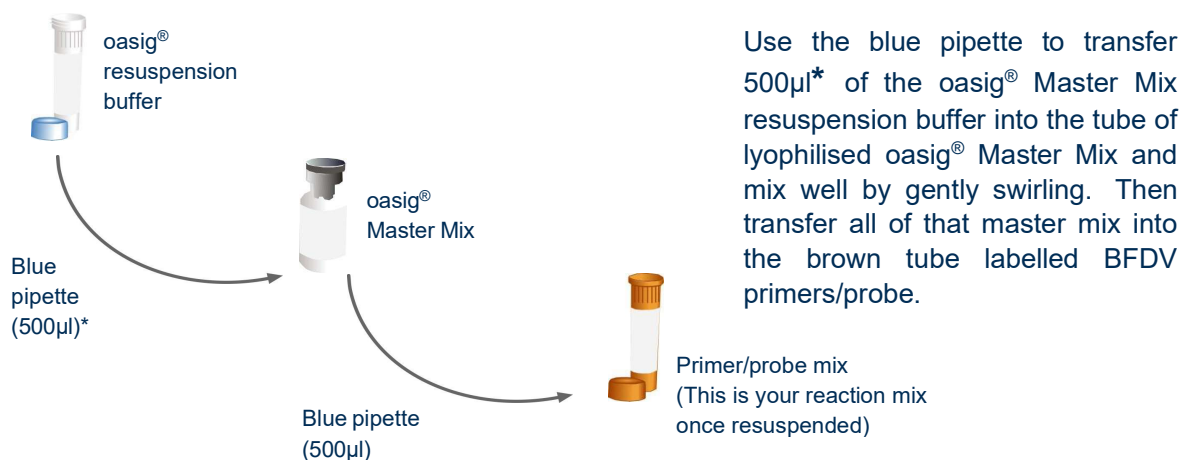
oasig® resuspension buffer

oasig® Master Mix

Blue pipette (500µl)*

Blue pipette (500µl)

Primer/probe mix (This is your reaction mix once resuspended)

Use the blue pipette to transfer 500µl* of the oasig® Master Mix resuspension buffer into the tube of lyophilised oasig® Master Mix and mix well by gently swirling. Then transfer all of that master mix into the brown tube labelled BFDV primers/probe.